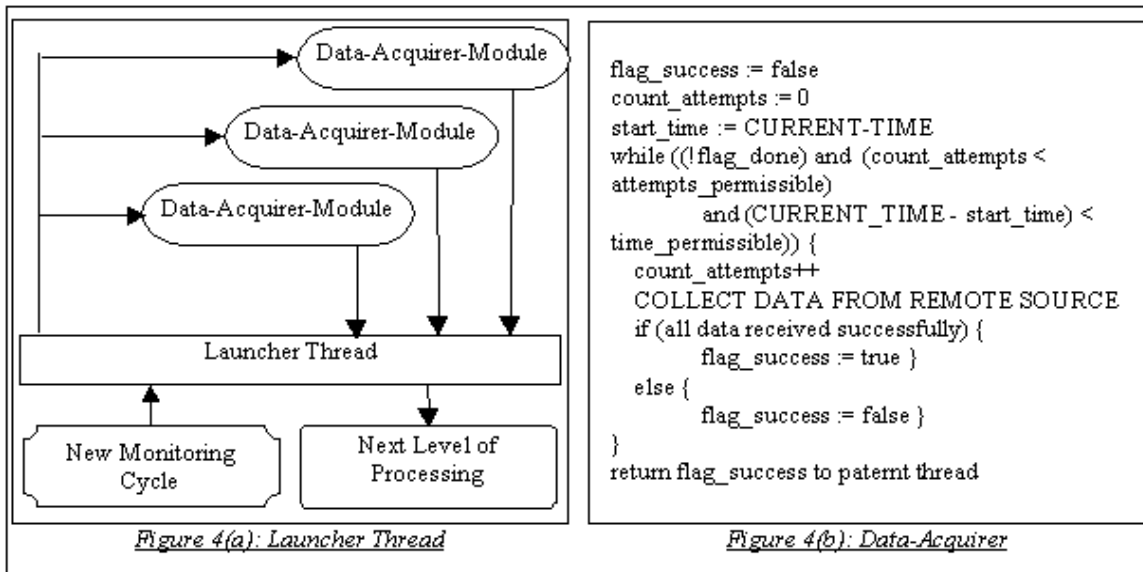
Data-Acquirer-Module

Data-Acquirer-Module

Data-Acquirer-Module

Launcher Thread

New Monitoring Cycle

Next Level of Processing

Figure 4(a): Launcher Thread

flag_success := false
count_attempts := 0
start_time := CURRENT-TIME
while ((!flag_done) and (count_attempts < attempts_permissible)
and (CURRENT_TIME - start_time) < time_permissible)) {
count_attempts++
COLLECT DATA FROM REMOTE SOURCE
if (all data received successfully) {
flag_success := true }
else {
flag_success := false }
}
return flag_success to paternt thread

Figure 4(b): Data-Acquirer